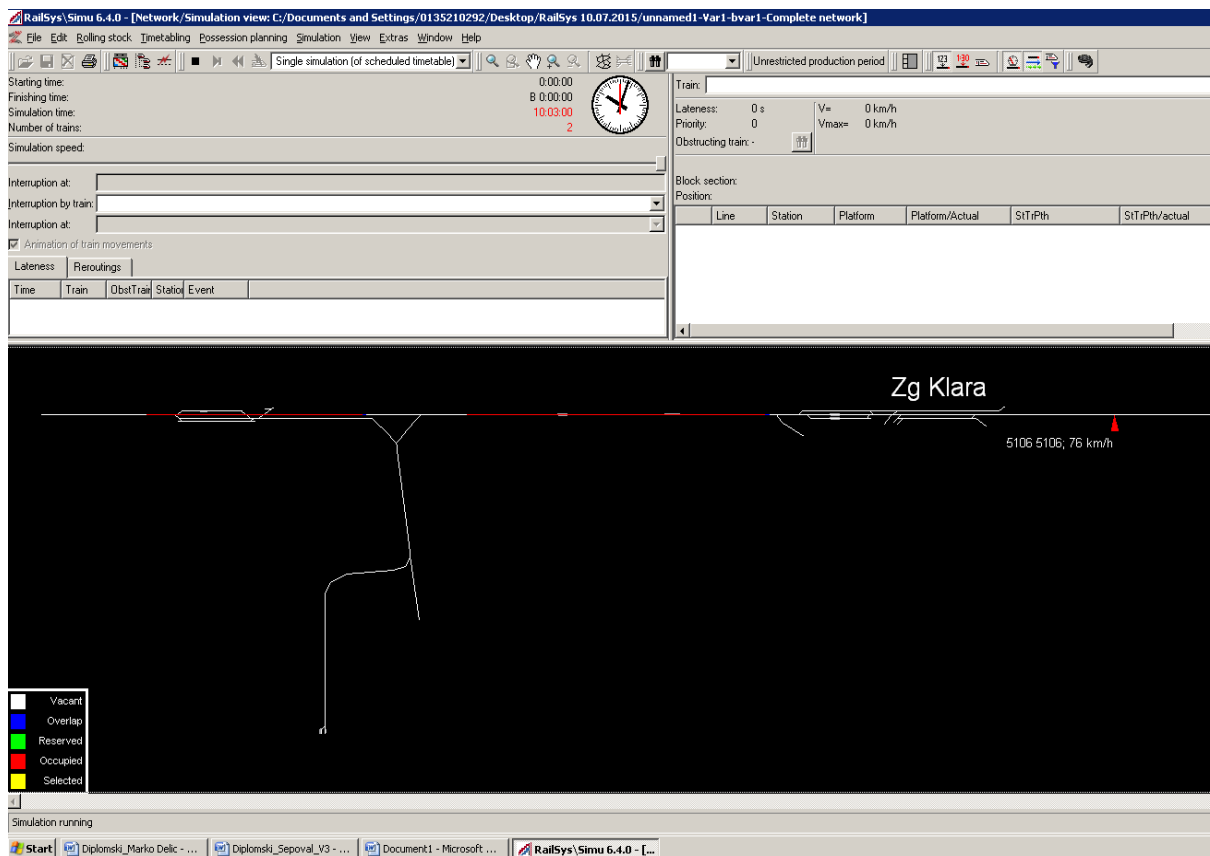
RailSys\Simu 6.4.0 - [Network/Simulation view: C:/Documents and Settings/0135210292/Desktop/RailSys 10.07.2015/unnamed1-Var1-bvar1-Complete network]

File Edit Rolling stock Timetabling Possession planning Simulation View Extras Window Help

Single simulation (of scheduled timetable)

Unrestricted production period

Starting time: 0:00:00
Finishing time: B 0:00:00
Simulation time: 10:03:00
Number of trains: 2

Simulation speed:

Interruption at:
Interruption by train:
Interruption at:

Animation of train movements

Lateness | Reroutings

| Time | Train | ObstTrai | Statio | Event |
|---|---|---|---|---|

Train:

Lateness: 0 s
Priority: 0
V= 0 km/h
Vmax= 0 km/h
Obstructing train: -

Block section:
Position:

| | Line | Station | Platform | Platform/Actual | StTrPth | StTrPth/actual |
|---|---|---|---|---|---|---|

Zg Klara

5106 5106; 76 km/h

Vacant
Overlap
Reserved
Occupied
Selected

Simulation running

Start | Diplomski_Marko Delic - ... | Diplomski_Sepoval_V3 - ... | Document1 - Microsoft ... | RailSys\Simu 6.4.0 - [...